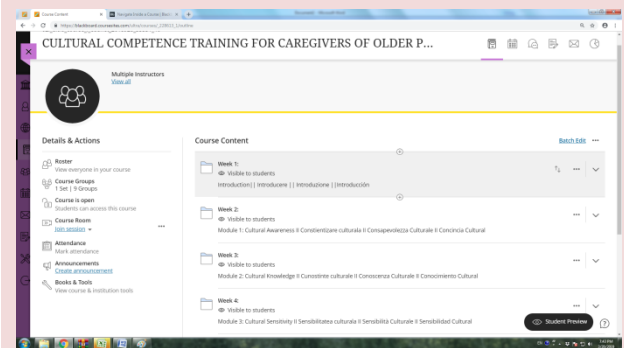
Course Content
Navigate inside a Course | Black

CULTURAL COMPETENCE TRAINING FOR CAREGIVERS OF OLDER P...

Multiple Instructors
View all

Details & Actions

Roster
View everyone in your course

Course Groups
1 Set | 9 Groups

Course is open
Students can access this course

Course Room
Join session

Attendance
Mark attendance

Announcements
Create announcement

Books & Tools
View course & institution tools

Course Content

Batch Edit

Week 1:
Visible to students
Introduction | | Introducere | | Introduzione | | Introducción

Week 2:
Visible to students
Module 1: Cultural Awareness II Conștientizare culturala II Consapevolezza Culturale II Conciencia Cultural

Week 3:
Visible to students
Module 2: Cultural Knowledge II Cunostinte culturale II Conoscenza Culturale II Conocimiento Cultural

Week 4:
Visible to students
Module 3: Cultural Sensitivity II Sensibilitatea culturala II Sensibilità Culturale II Sensibilidad Cultural

Student Preview